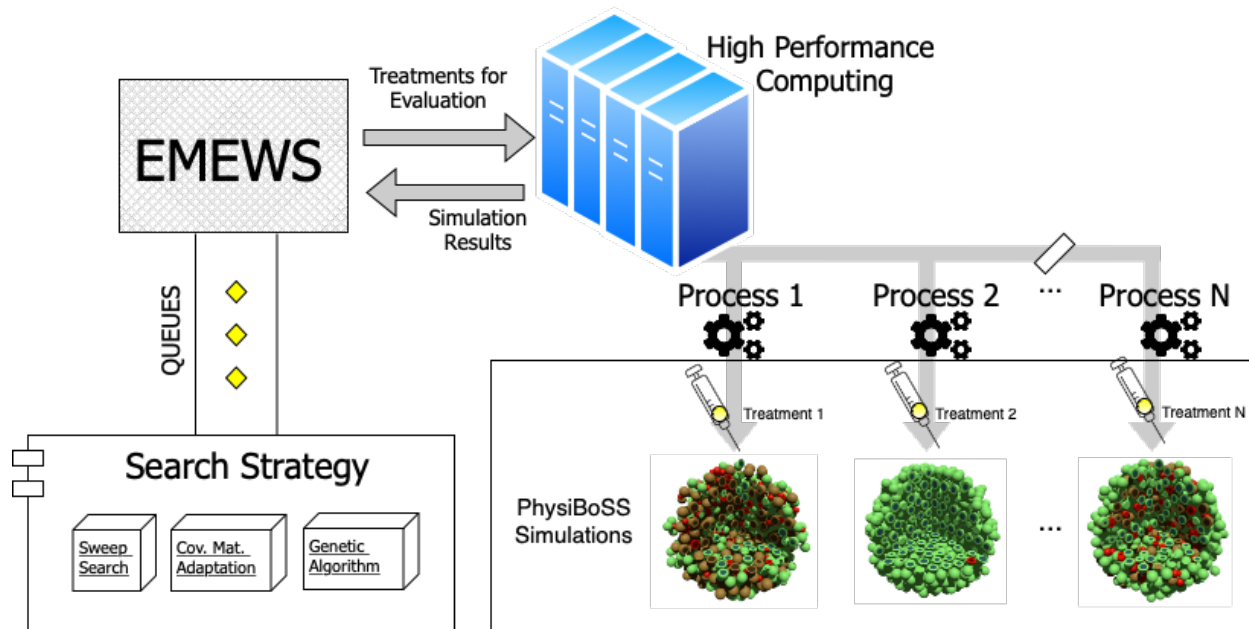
High Performance Computing

Treatments for Evaluation

EMEWS

Simulation Results

QUEUES

Process 1

Process 2

...

Process N

Treatment 1

Treatment 2

Treatment N

Search Strategy

Sweep Search

Cov. Mat. Adaptation

Genetic Algorithm

PhysiBoSS Simulations

...